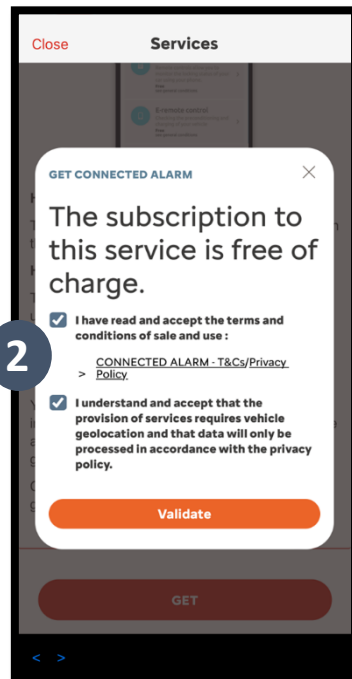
Close

Services

E-remote control

GET CONNECTED ALARM

The subscription to this service is free of charge.

I have read and accept the terms and conditions of sale and use :

> CONNECTED ALARM - T&Cs/Privacy Policy

I understand and accept that the provision of services requires vehicle geolocation and that data will only be processed in accordance with the privacy policy.

Validate

2

GET

< >